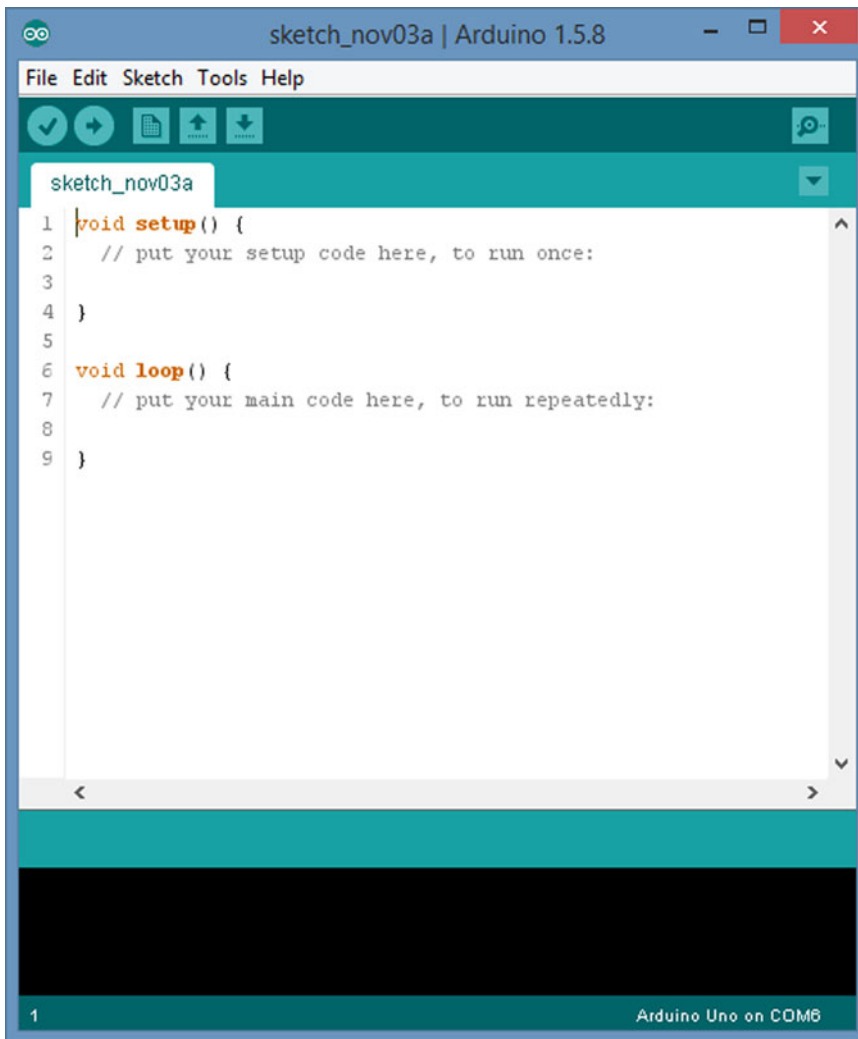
sketch_nov03a | Arduino 1.5.8

File Edit Sketch Tools Help

sketch_nov03a

1 void setup() {
2 // put your setup code here, to run once:
3
4 }
5
6 void loop() {
7 // put your main code here, to run repeatedly:
8
9 }

1

Arduino Uno on COM6